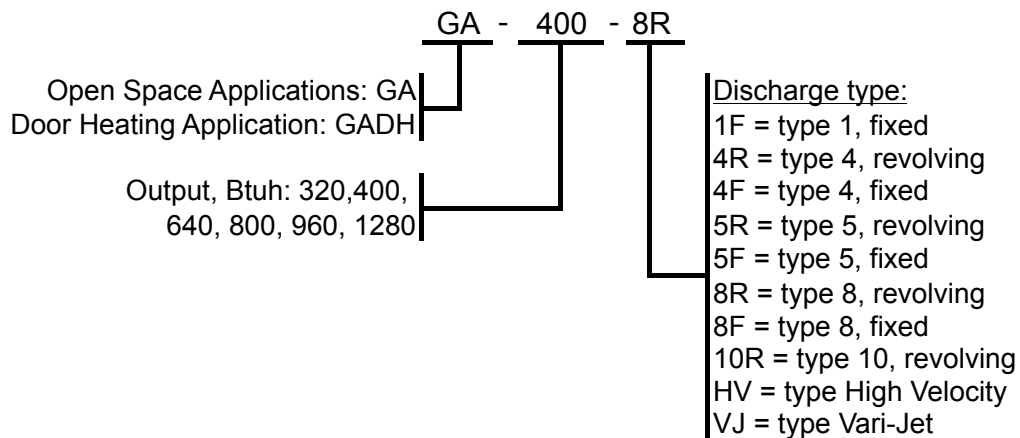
GA - 400 - 8R

Open Space Applications: GA
Door Heating Application: GADH

Output, Btuh: 320,400, 640, 800, 960, 1280

Discharge type:
1F = type 1, fixed
4R = type 4, revolving
4F = type 4, fixed
5R = type 5, revolving
5F = type 5, fixed
8R = type 8, revolving
8F = type 8, fixed
10R = type 10, revolving
HV = type High Velocity
VJ = type Vari-Jet